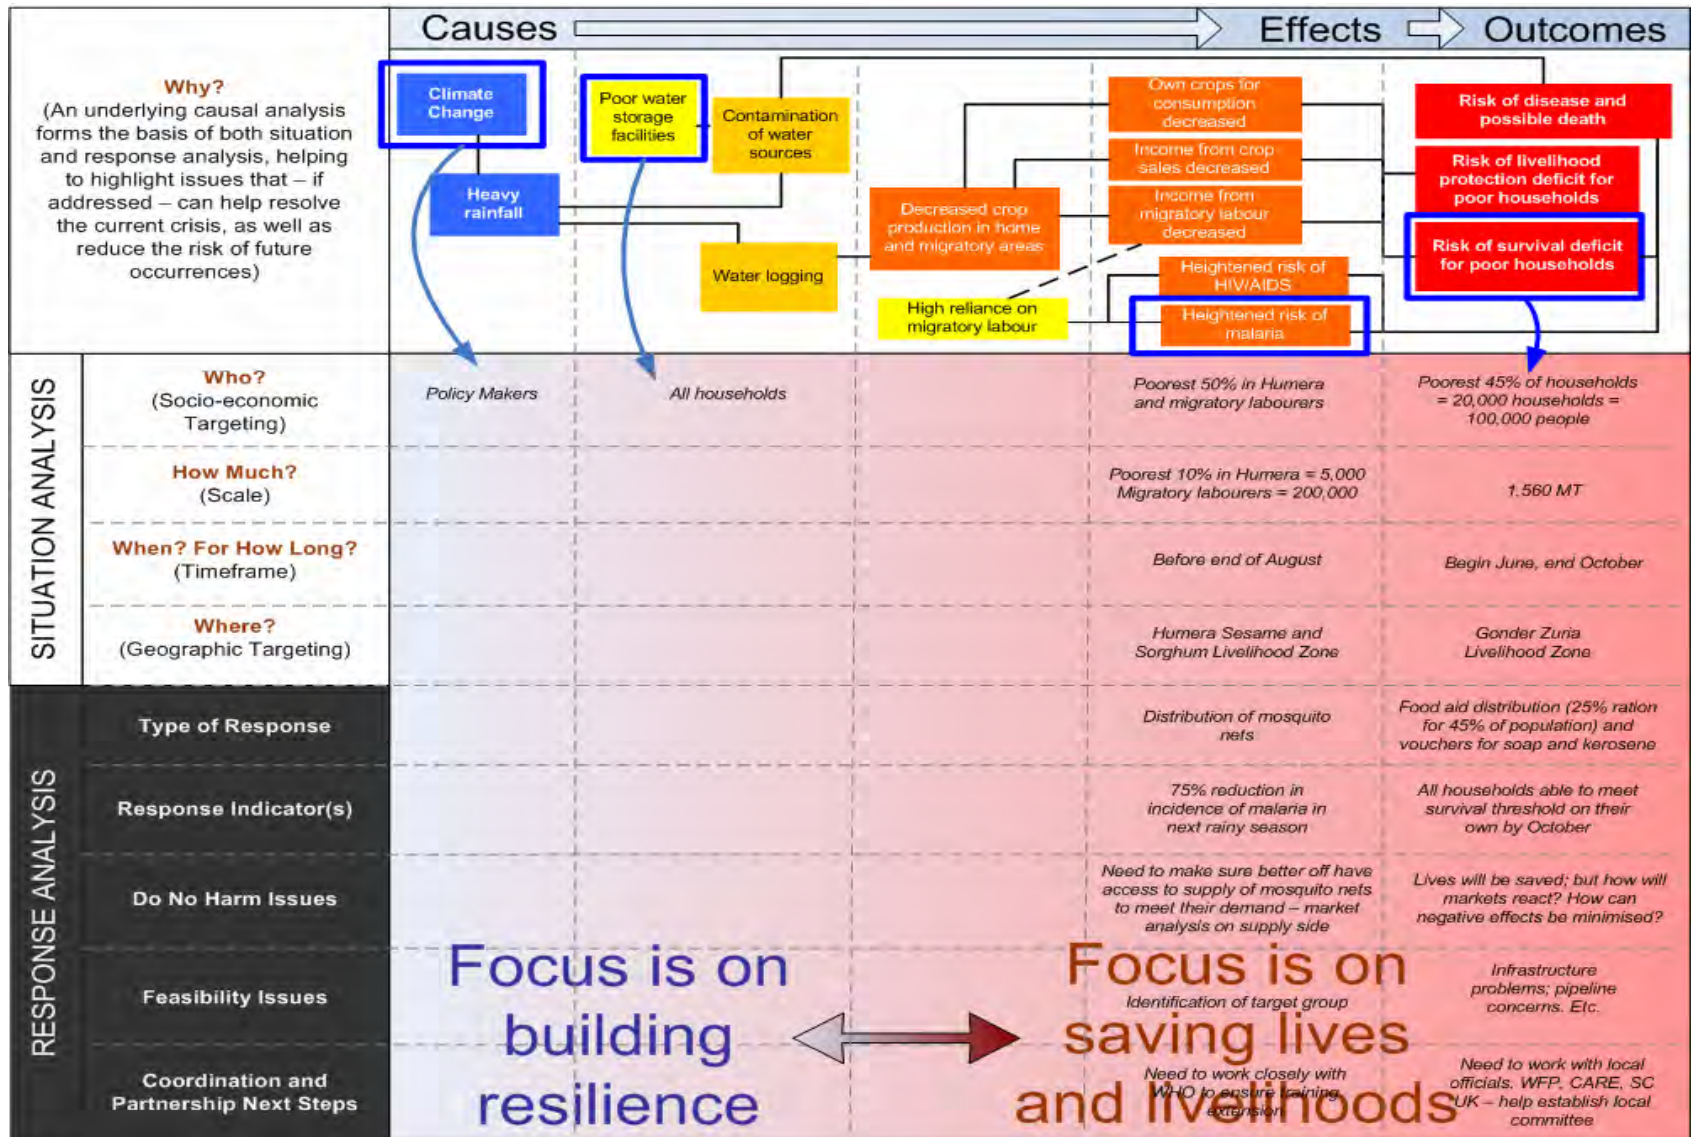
Causes

Effects

Outcomes

Why?
(An underlying causal analysis forms the basis of both situation and response analysis, helping to highlight issues that – if addressed – can help resolve the current crisis, as well as reduce the risk of future occurrences)

Climate Change

Heavy rainfall

Poor water storage facilities

Contamination of water sources

Water logging

Decreased crop production in home and migratory areas

High reliance on migratory labour

Own crops for consumption decreased

Income from crop sales decreased

Income from migratory labour decreased

Heightened risk of HIV/AIDS

Heightened risk of malaria

Risk of disease and possible death

Risk of livelihood protection deficit for poor households

Risk of survival deficit for poor households

SITUATION ANALYSIS

Who?
(Socio-economic Targeting)

Policy Makers

All households

Poorest 50% in Humera and migratory labourers

Poorest 45% of households = 20,000 households = 100,000 people

How Much?
(Scale)

Poorest 10% in Humera = 5,000
Migratory labourers = 200,000

1,560 MT

When? For How Long?
(Timeframe)

Before end of August

Begin June, end October

Where?
(Geographic Targeting)

Humera Sesame and Sorghum Livelihood Zone

Gonder Zuria Livelihood Zone

RESPONSE ANALYSIS

Type of Response

Distribution of mosquito nets

Food aid distribution (25% ration for 45% of population) and vouchers for soap and kerosene

Response Indicator(s)

75% reduction in incidence of malaria in next rainy season

All households able to meet survival threshold on their own by October

Do No Harm Issues

Need to make sure better off have access to supply of mosquito nets to meet their demand – market analysis on supply side

Lives will be saved; but how will markets react? How can negative effects be minimised?

Feasibility Issues

Focus is on building resilience

Focus is on saving lives and livelihoods

Identification of target group

Infrastructure problems; pipeline concerns. Etc.

Coordination and Partnership Next Steps

Need to work closely with WHO to ensure training extension

Need to work with local officials. WFP, CARE, SC UK – help establish local committee